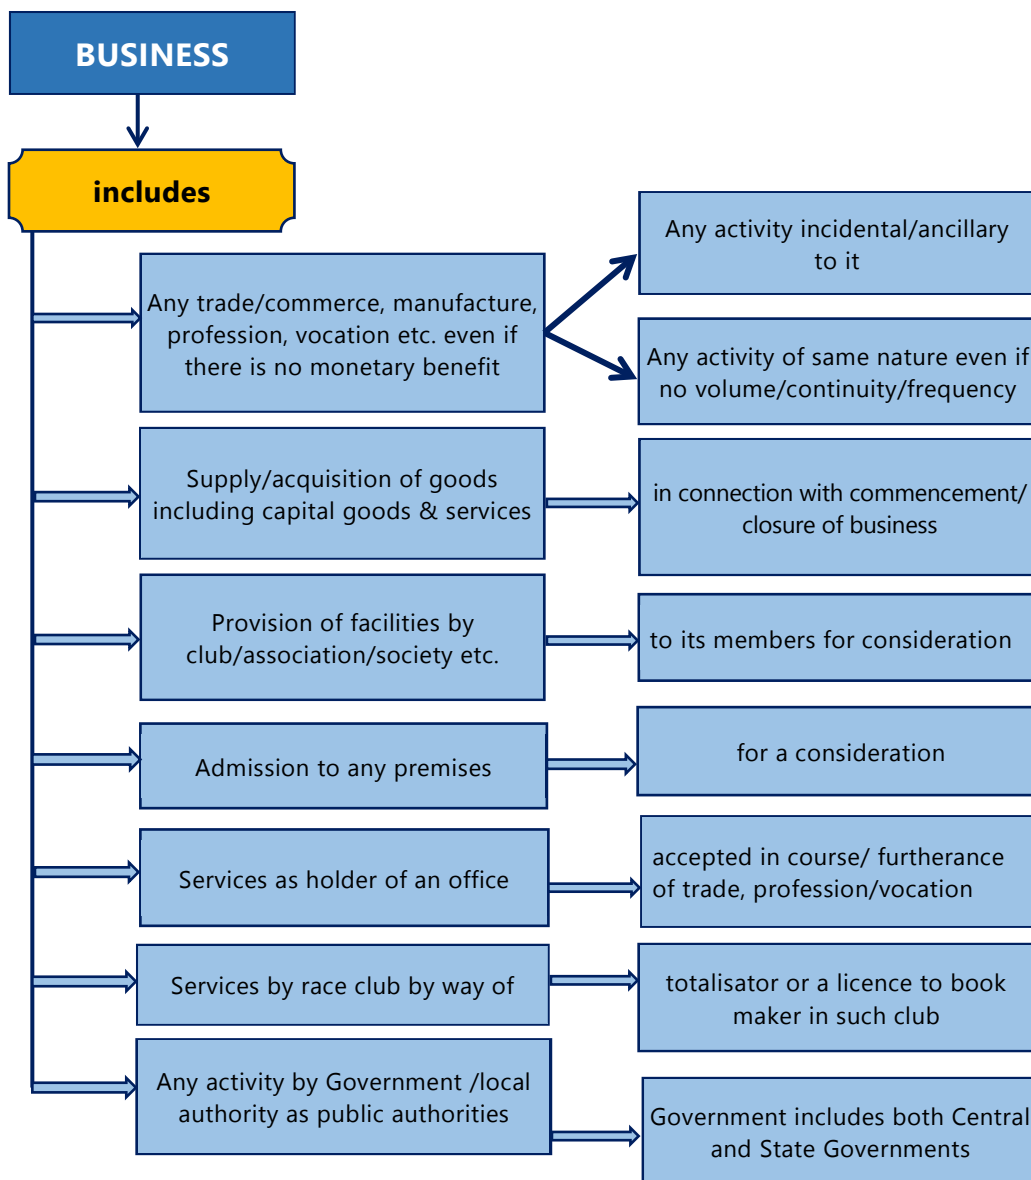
BUSINESS

includes

Any trade/commerce, manufacture, profession, vocation etc. even if there is no monetary benefit

Any activity incidental/ancillary to it

Any activity of same nature even if no volume/continuity/frequency

Supply/acquisition of goods including capital goods & services

in connection with commencement/ closure of business

Provision of facilities by club/association/society etc.

to its members for consideration

Admission to any premises

for a consideration

Services as holder of an office

accepted in course/ furtherance of trade, profession/vocation

Services by race club by way of

totalisator or a licence to book maker in such club

Any activity by Government /local authority as public authorities

Government includes both Central and State Governments